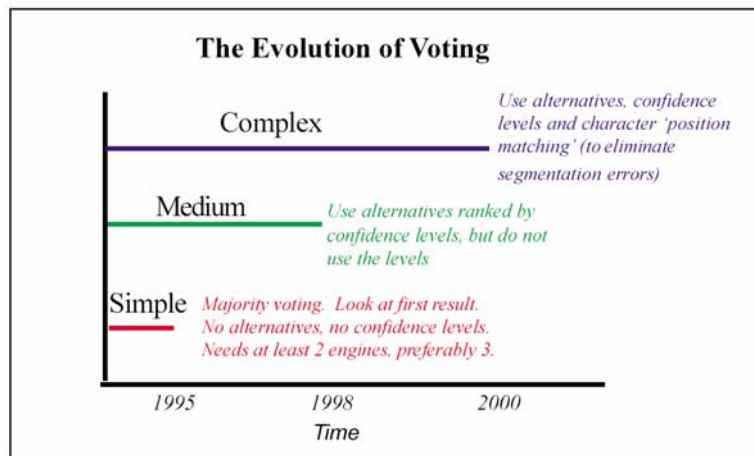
The Evolution of Voting

Complex

Use alternatives, confidence levels and character 'position matching' (to eliminate segmentation errors)

Medium

Use alternatives ranked by confidence levels, but do not use the levels

Simple

Majority voting. Look at first result. No alternatives, no confidence levels. Needs at least 2 engines, preferably 3.

1995

1998

2000

Time